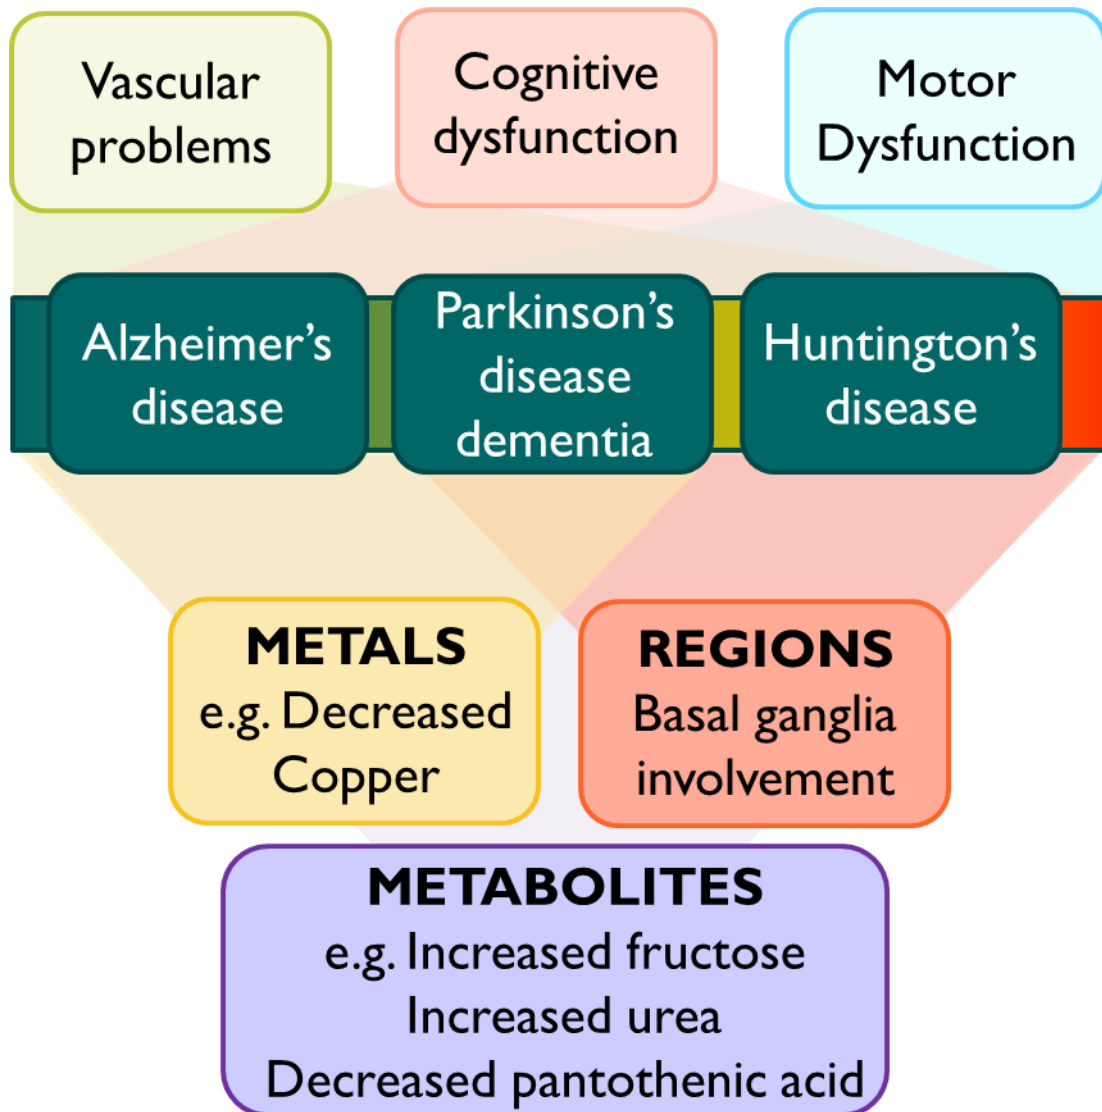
Vascular problems

Cognitive dysfunction

Motor Dysfunction

Alzheimer's disease

Parkinson's disease dementia

Huntington's disease

METALS
e.g. Decreased Copper

REGIONS
Basal ganglia involvement

METABOLITES
e.g. Increased fructose
Increased urea
Decreased pantothenic acid